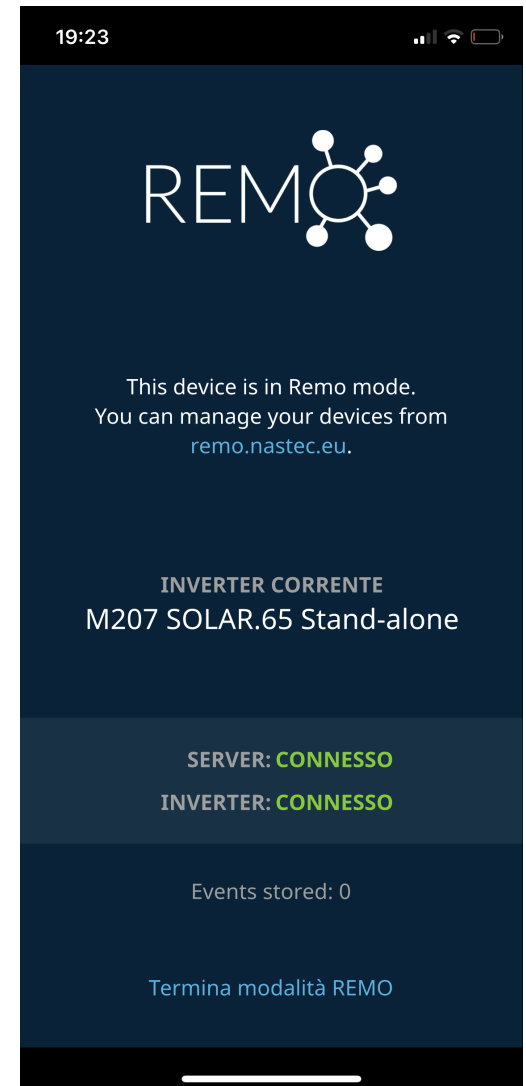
19:23

REMO

This device is in Remo mode.
You can manage your devices from remo.nastec.eu.

INVERTER CORRENTE
M207 SOLAR.65 Stand-alone

SERVER: CONNESSO
INVERTER: CONNESSO

Events stored: 0

Termina modalità REMO